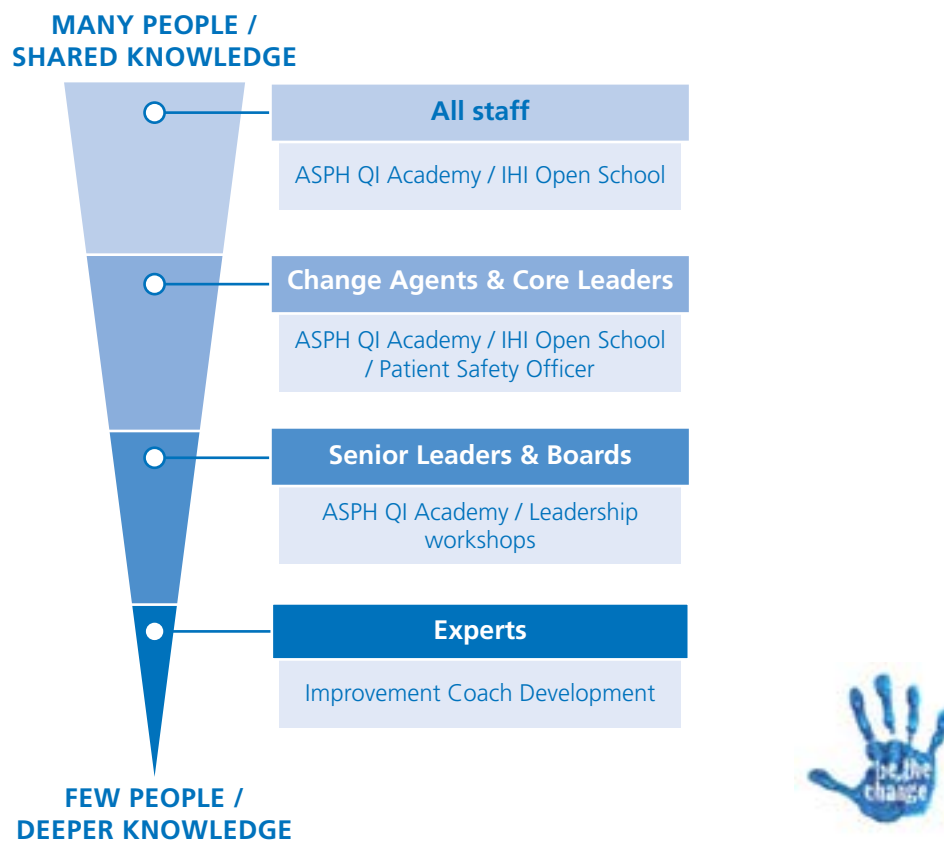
MANY PEOPLE / SHARED KNOWLEDGE

All staff

ASPH QI Academy / IHI Open School

Change Agents & Core Leaders

ASPH QI Academy / IHI Open School / Patient Safety Officer

Senior Leaders & Boards

ASPH QI Academy / Leadership workshops

Experts

Improvement Coach Development

FEW PEOPLE / DEEPER KNOWLEDGE

be the change